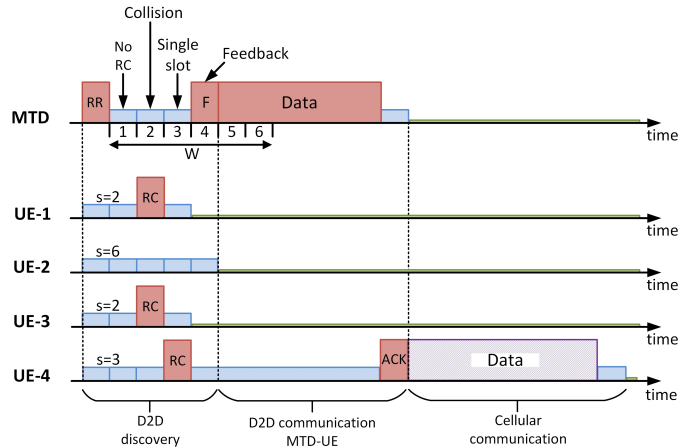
Collision

No RC

Single slot

Feedback

RR

F

Data

MTD

1 2 3 4 5 6

W

time

UE-1

s=2

RC

time

UE-2

s=6

time

UE-3

s=2

RC

time

UE-4

s=3

RC

ACK

Data

time

D2D discovery

D2D communication MTD-UE

Cellular communication